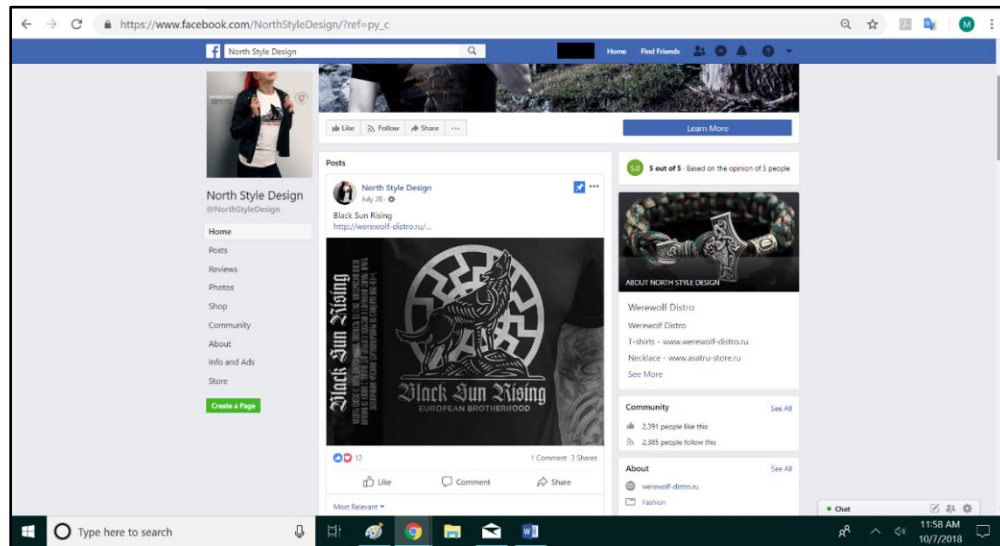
https://www.facebook.com/NorthStyleDesign/?ref=py_c

North Style Design

Home Find Friends

Like Follow Share ···

Learn More

North Style Design
@NorthStyleDesign

Home
Posts
Reviews
Photos
Shop
Community
About
Info and Ads
Store

Create a Page

Posts

North Style Design
July 28 ·

Black Sun Rising
http://werewolf-distro.ru/...

Black Sun Rising

Black Sun Rising
EUROPEAN BROTHERHOOD

12

1 Comment 3 Shares

Like Comment Share

Most Relevant

5.0 5 out of 5 · Based on the opinion of 5 people

ABOUT NORTH STYLE DESIGN

Werewolf Distro
Werewolf Distro
T-shirts - www.werewolf-distro.ru
Necklace - www.asatru-store.ru
See More

Community See All
2,391 people like this
2,385 people follow this

About See All
werewolf-distro.ru
Fashion

Chat

Type here to search

11:58 AM
10/7/2018